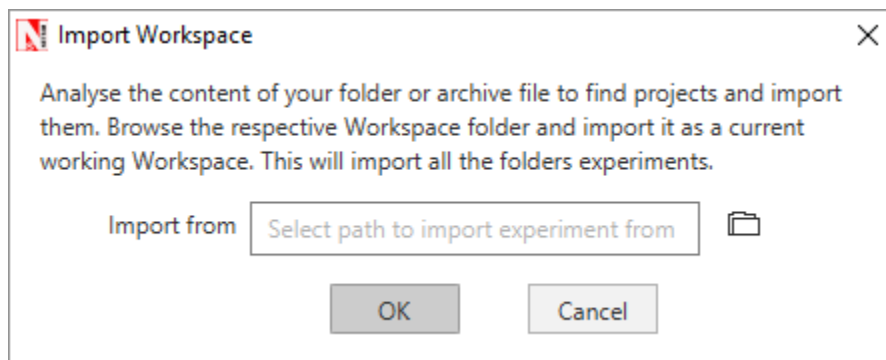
Import Workspace

Analyse the content of your folder or archive file to find projects and import them. Browse the respective Workspace folder and import it as a current working Workspace. This will import all the folders experiments.

Import from Select path to import experiment from

OK Cancel